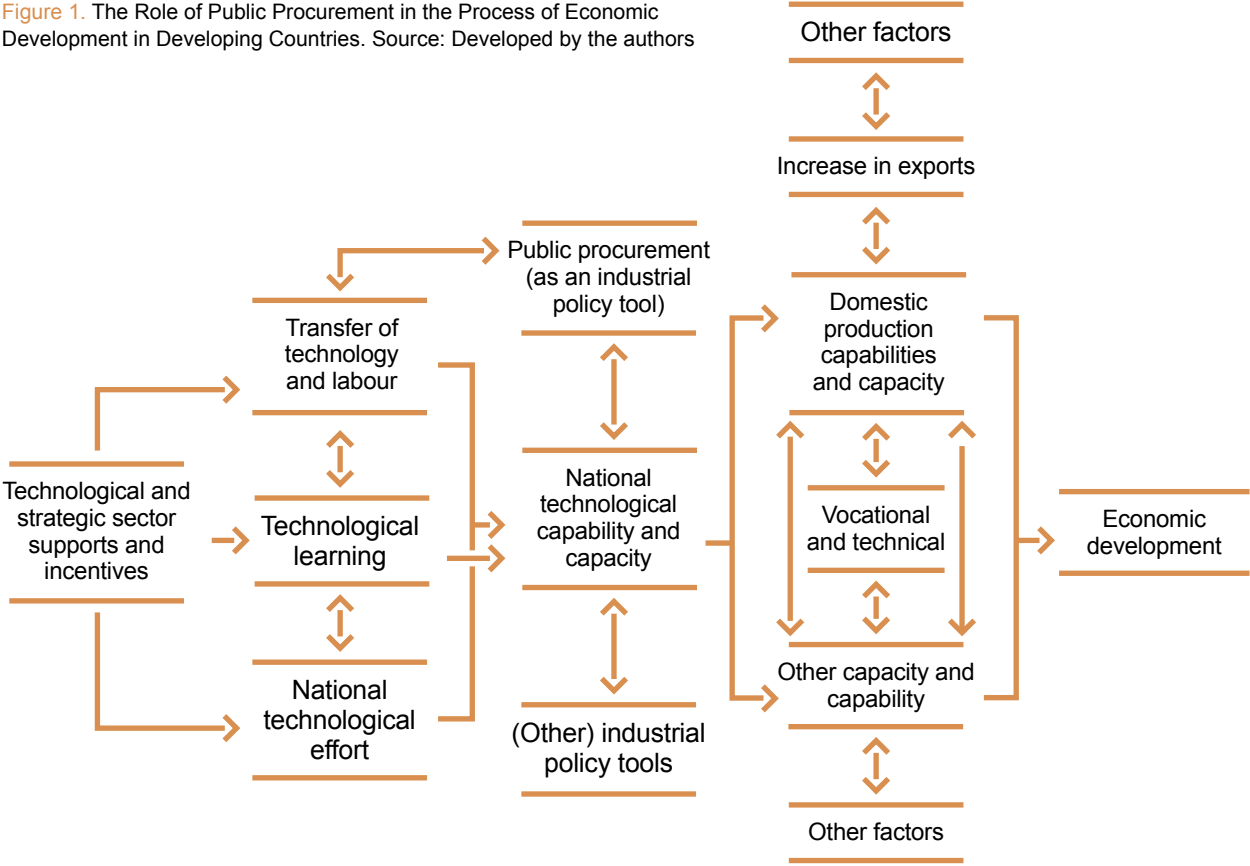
Figure 1. The Role of Public Procurement in the Process of Economic Development in Developing Countries. Source: Developed by the authors

Other factors

Increase in exports

Public procurement (as an industrial policy tool)

Transfer of technology and labour

Domestic production capabilities and capacity

Technological and strategic sector supports and incentives

Technological learning

National technological capability and capacity

Vocational and technical

Economic development

Other capacity and capability

National technological effort

(Other) industrial policy tools

Other factors